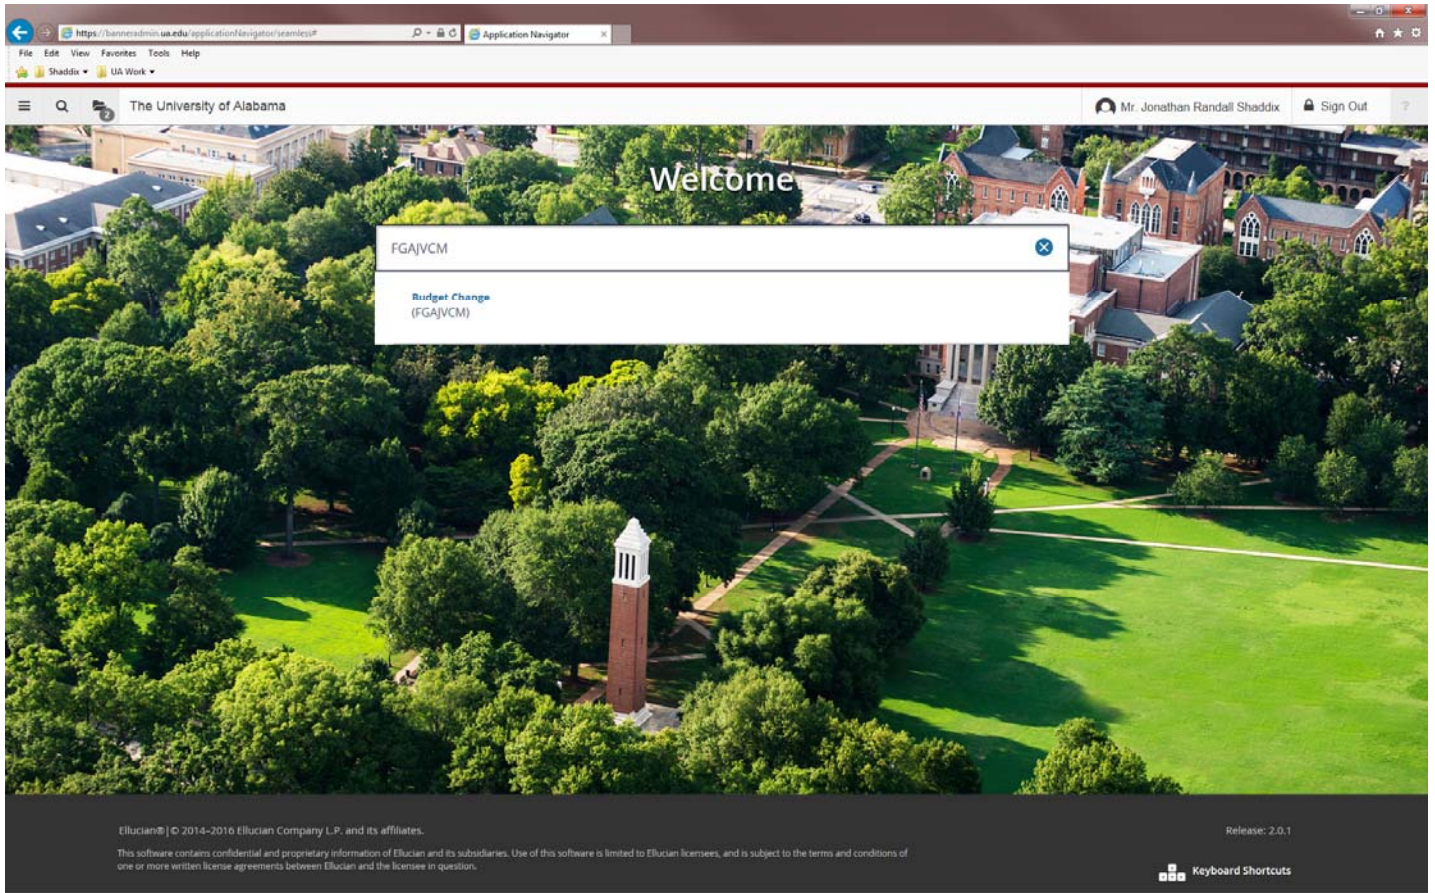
https://banneradmin.ua.edu/applicationNavigator/seamless#

Application Navigator

File Edit View Favorites Tools Help

Shaddix ▾ UA Work ▾

2

The University of Alabama

Mr. Jonathan Randall Shaddix

Sign Out

?

Welcome

FGAJVCM

Budget Change
(FGAJVCM)

Ellucian® | © 2014-2016 Ellucian Company L.P. and its affiliates.

This software contains confidential and proprietary information of Ellucian and its subsidiaries. Use of this software is limited to Ellucian licensees, and is subject to the terms and conditions of one or more written license agreements between Ellucian and the licensee in question.

Release: 2.0.1

Keyboard Shortcuts